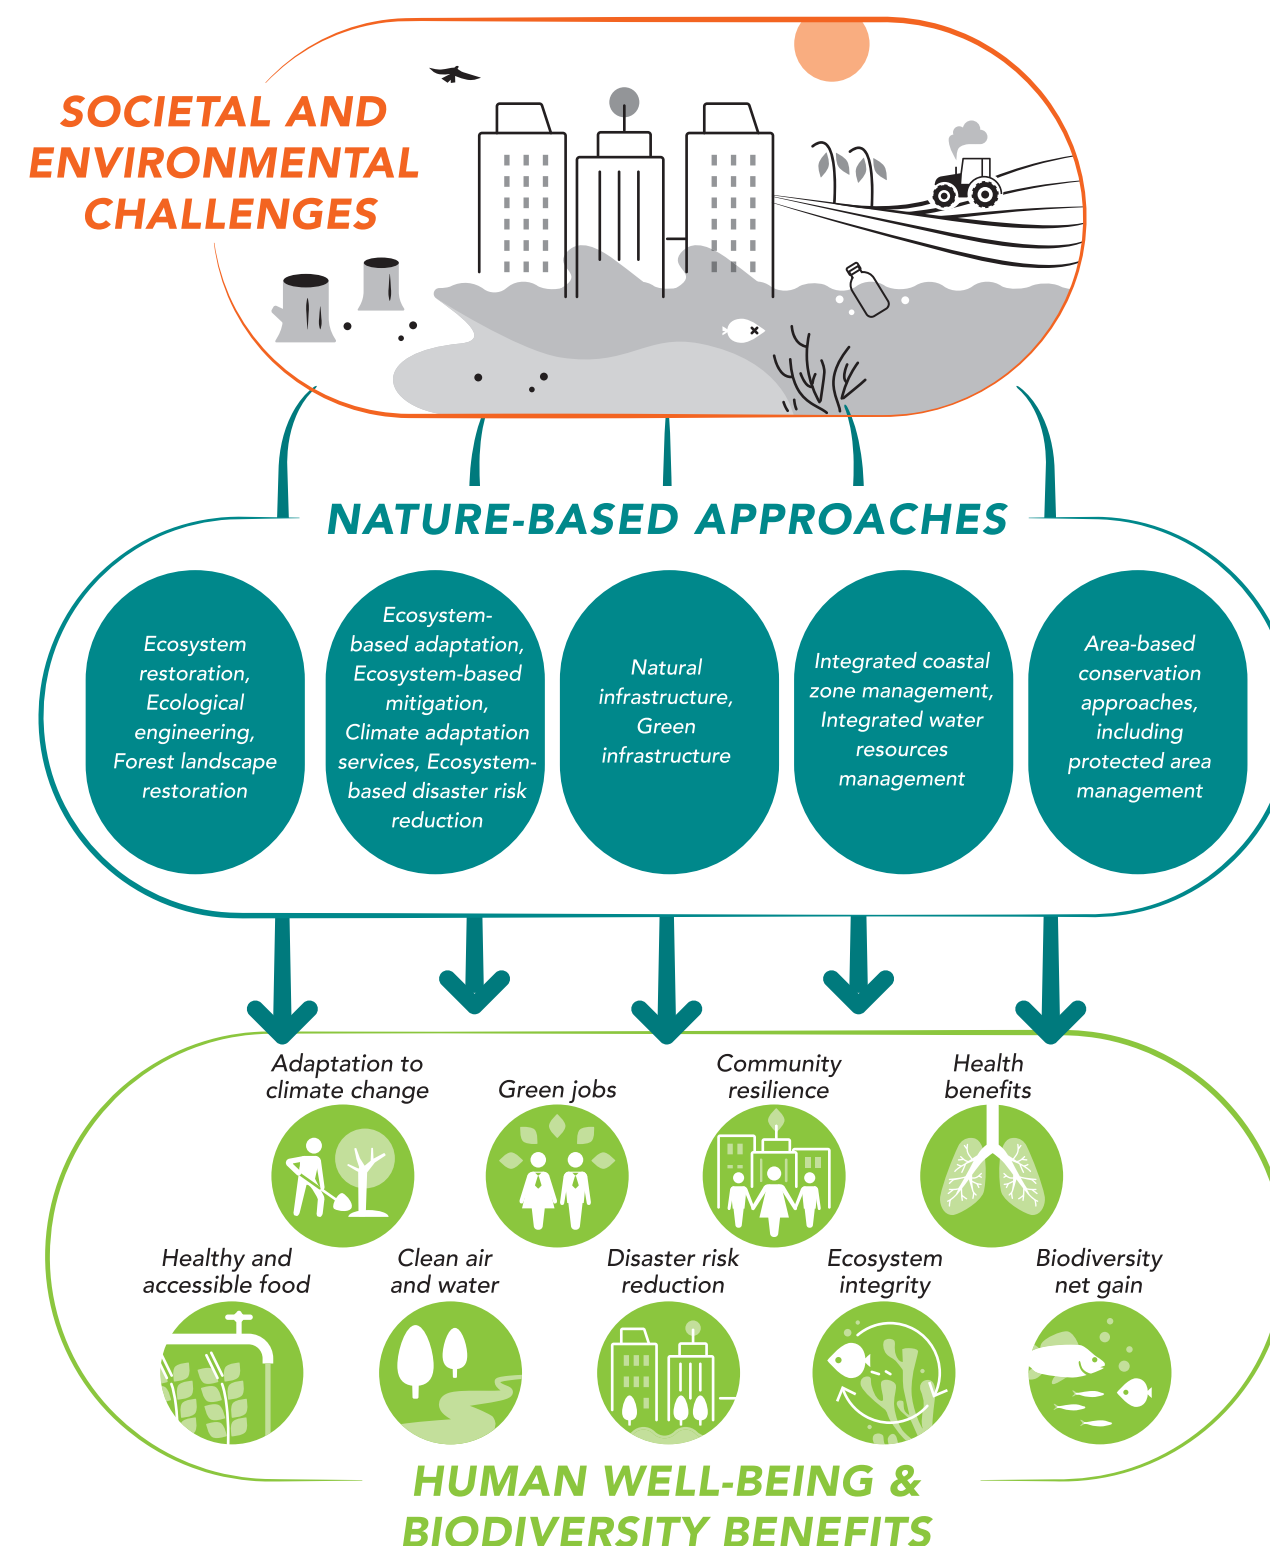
SOCIETAL AND ENVIRONMENTAL CHALLENGES

NATURE-BASED APPROACHES

Ecosystem restoration, Ecological engineering, Forest landscape restoration

Ecosystem-based adaptation, Ecosystem-based mitigation, Climate adaptation services, Ecosystem-based disaster risk reduction

Natural infrastructure, Green infrastructure

Integrated coastal zone management, Integrated water resources management

Area-based conservation approaches, including protected area management

Adaptation to climate change

Green jobs

Community resilience

Health benefits

Healthy and accessible food

Clean air and water

Disaster risk reduction

Ecosystem integrity

Biodiversity net gain

HUMAN WELL-BEING & BIODIVERSITY BENEFITS